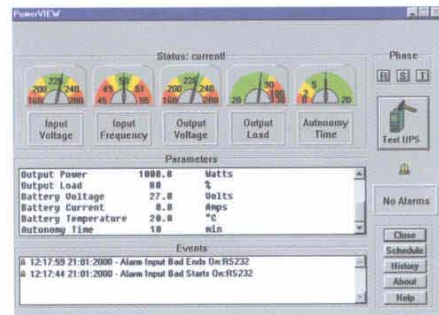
PowerVIEW

Status: current!

Phase

R S T

200 220 240 160 280

45 50 55 40 60

200 220 240 160 280

20 50 100

2 5 0 20

Input Voltage

Input Frequency

Output Voltage

Output Load

Autonomy Time

Test UPS

Parameters

| | | |
|---|---|---|
| Output Power | 1000.0 | Watts |
| Output Load | 80 | % |
| Battery Voltage | 27.0 | Volts |
| Battery Current | 0.0 | Amps |
| Battery Temperature | 20.0 | °C |
| Autonomy Time | 10 | min |

No Alarms

Events

12:17:59 21:01:2000 - Alarm Input Bad Ends On:RS232
12:17:44 21:01:2000 - Alarm Input Bad Starts On:RS232

Close
Schedule
History
About
Help